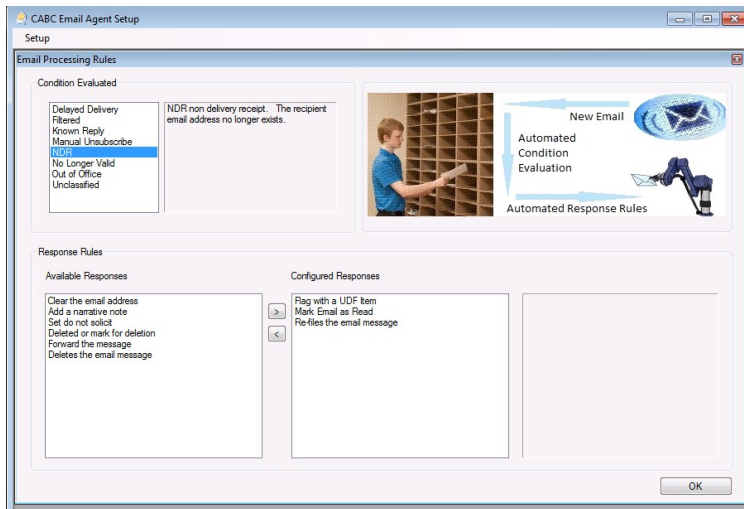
CABC Email Agent Setup

Setup

Email Processing Rules

Condition Evaluated

Delayed Delivery
Filtered
Known Reply
Manual Unsubscribe
NDR
No Longer Valid
Out of Office
Unclassified

NDR non delivery receipt. The recipient email address no longer exists.

New Email
Automated Condition Evaluation
Automated Response Rules

Response Rules

Available Responses

Clear the email address
Add a narrative note
Set do not solicit
Deleted or mark for deletion
Forward the message
Deletes the email message

>
<

Configured Responses

Flag with a UDF Item
Mark Email as Read
Re-files the email message

OK